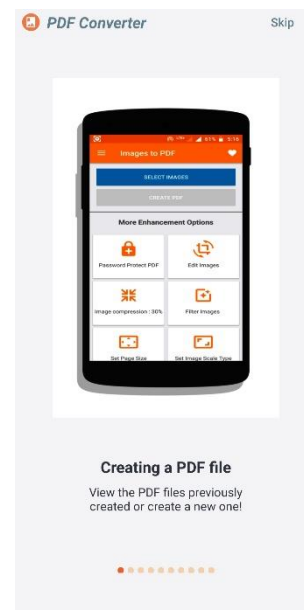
PDF Converter

Skip

Images to PDF

SELECT IMAGES

CREATE PDF

More Enhancement Options

Password Protect PDF

Edit Images

Image compression : 30%

Filter Images

Set Page Size

Set Image Scale Type

Creating a PDF file

View the PDF files previously created or create a new one!